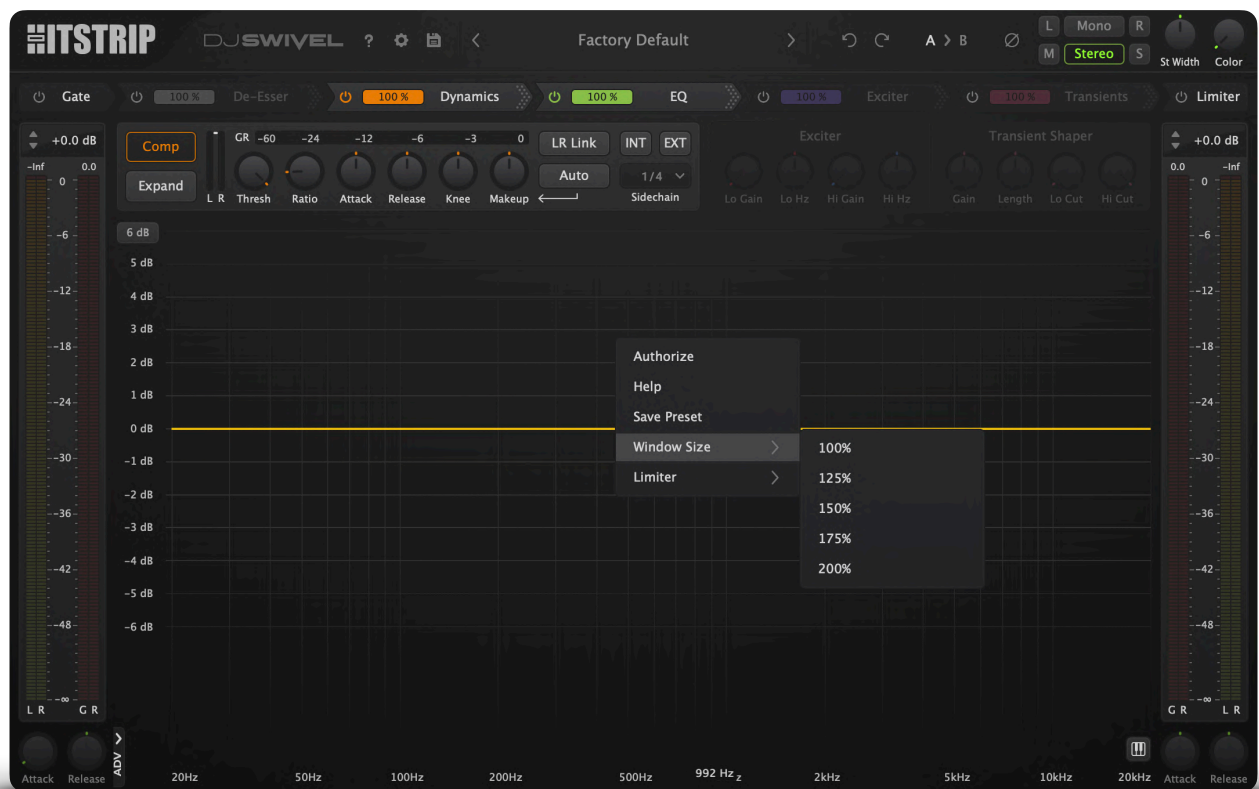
HITSTRIP DJSWIVEL ? Factory Default A > B L Mono R M Stereo S St Width Color

Gate 100 % De-Esser 100 % Dynamics 100 % EQ 100 % Exciter 100 % Transients Limiter

+0.0 dB
-Inf 0.0
0
-6
-12
-18
-24
-30
-36
-42
-48
-∞
L R G R

Comp
Expand
GR -60 -24 -12 -6 -3 0
L R Thresh Ratio Attack Release Knee Makeup
LR Link INT EXT
Auto 1/4
Sidechain

Exciter
Lo Gain Lo Hz Hi Gain Hi Hz

Transient Shaper
Gain Length Lo Cut Hi Cut

+0.0 dB
0.0 -Inf
0
-6
-12
-18
-24
-30
-36
-42
-48
-∞
G R L R

6 dB
5 dB
4 dB
3 dB
2 dB
1 dB
0 dB
-1 dB
-2 dB
-3 dB
-4 dB
-5 dB
-6 dB

Authorize
Help
Save Preset
Window Size
Limiter

100%
125%
150%
175%
200%

Attack Release ADV 20Hz 50Hz 100Hz 200Hz 500Hz 992 Hz 2kHz 5kHz 10kHz 20kHz Attack Release